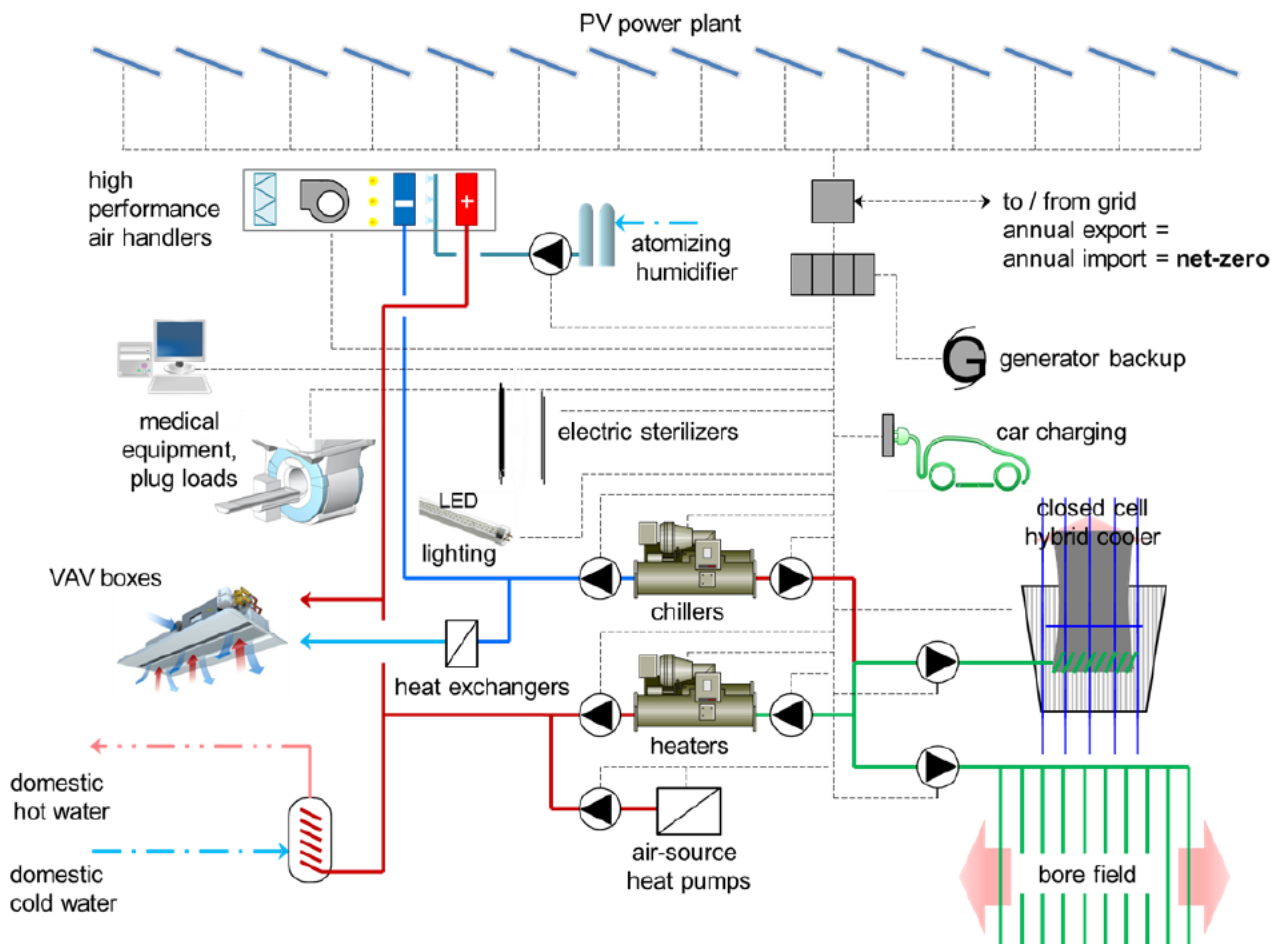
PV power plant

high performance air handlers

atomizing humidifier

to / from grid
annual export =
annual import = **net-zero**

generator backup

medical equipment, plug loads

electric sterilizers

car charging

LED
lighting

closed cell hybrid cooler

VAV boxes

chillers

heat exchangers

heaters

domestic hot water

domestic cold water

air-source heat pumps

bore field